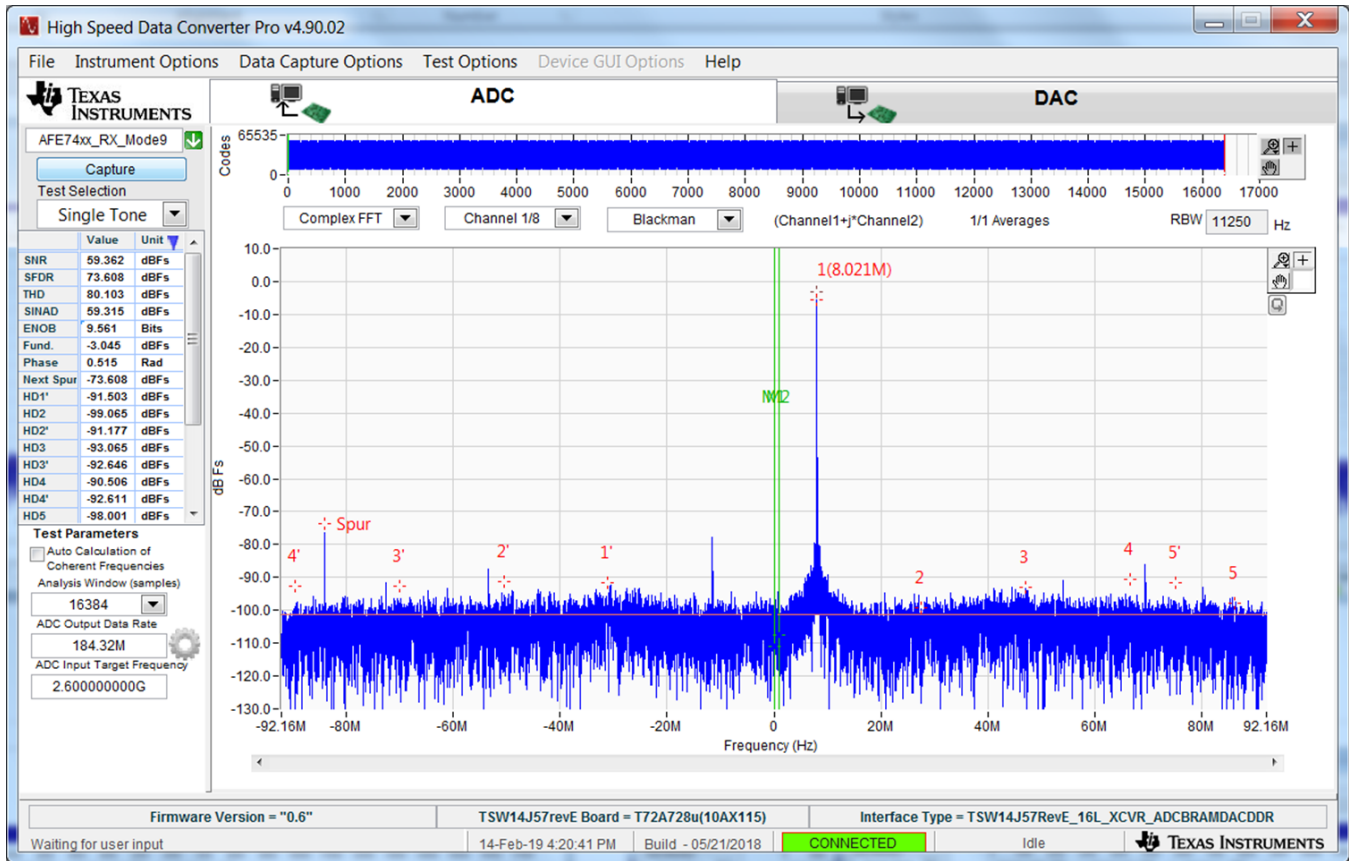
High Speed Data Converter Pro v4.90.02

File Instrument Options Data Capture Options Test Options Device GUI Options Help

TEXAS INSTRUMENTS

ADC

DAC

AFE74xx_RX_Mode9

Capture

Test Selection

Single Tone

| | Value | Unit |
|---|---|---|
| SNR | 59.362 | dBFs |
| SFDR | 73.608 | dBFs |
| THD | 80.103 | dBFs |
| SINAD | 59.315 | dBFs |
| ENOB | 9.561 | Bits |
| Fund. | -3.045 | dBFs |
| Phase | 0.515 | Rad |
| Next Spur | -73.608 | dBFs |
| HD1' | -91.503 | dBFs |
| HD2 | -99.065 | dBFs |
| HD2' | -91.177 | dBFs |
| HD3 | -93.065 | dBFs |
| HD3' | -92.646 | dBFs |
| HD4 | -90.506 | dBFs |
| HD4' | -92.611 | dBFs |
| HD5 | -98.001 | dBFs |

Test Parameters

Auto Calculation of Coherent Frequencies

Analysis Window (samples)

16384

ADC Output Data Rate

184.32M

ADC Input Target Frequency

2.600000000G

Codes

65535

0

0 1000 2000 3000 4000 5000 6000 7000 8000 9000 10000 11000 12000 13000 14000 15000 16000 17000

Complex FFT

Channel 1/8

Blackman

(Channel1+j*Channel2)

1/1 Averages

RBW 11250 Hz

10.0 0.0 -10.0 -20.0 -30.0 -40.0 -50.0 -60.0 -70.0 -80.0 -90.0 -100.0 -110.0 -120.0 -130.0

dBFs

1(8.021M)

M1M2

Spur

4'

3'

2'

1'

2

3

4

5'

5

-92.16M -80M -60M -40M -20M 0 20M 40M 60M 80M 92.16M

Frequency (Hz)

Firmware Version = "0.6"

TSW14J57revE Board = T72A728u(10AX115)

Interface Type = TSW14J57RevE_16L_XCVR_ADCBRAMDACDDR

Waiting for user input

14-Feb-19 4:20:41 PM

Build - 05/21/2018

CONNECTED

Idle

TEXAS INSTRUMENTS